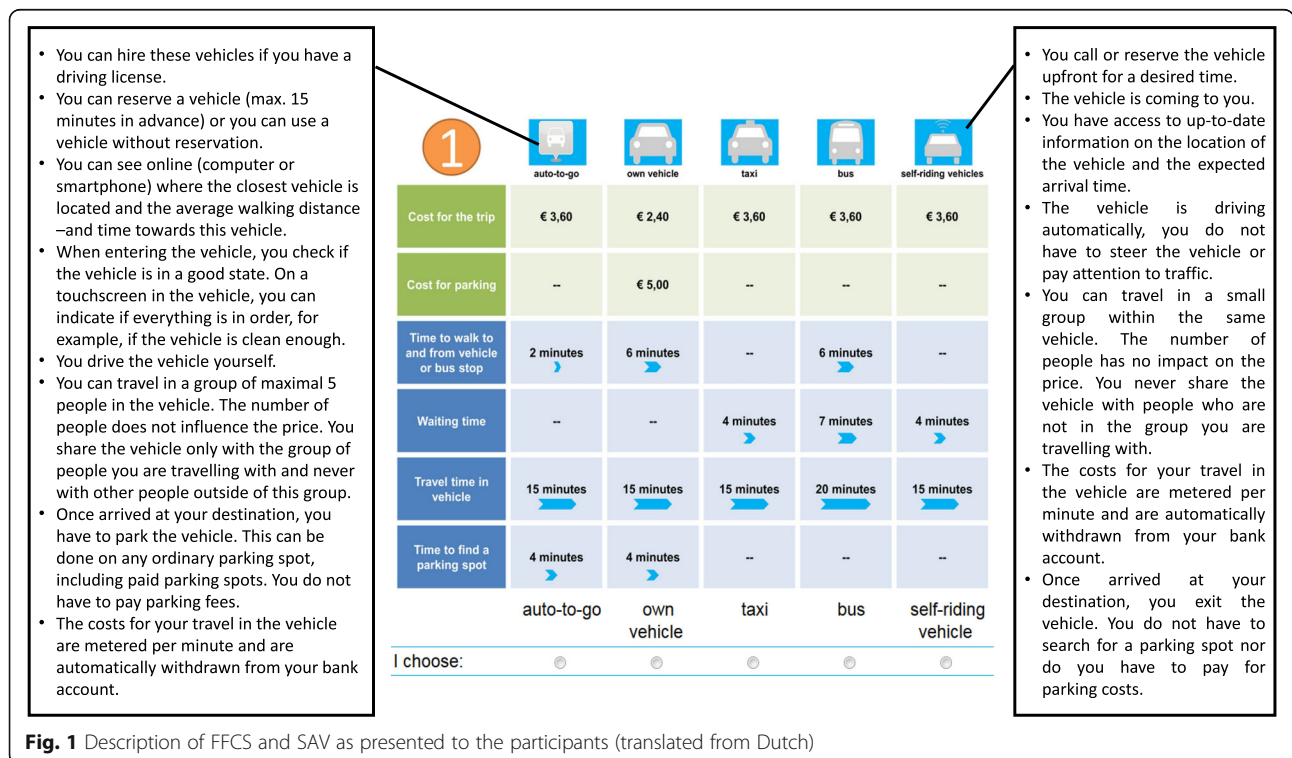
- You can hire these vehicles if you have a driving license.
- You can reserve a vehicle (max. 15 minutes in advance) or you can use a vehicle without reservation.
- You can see online (computer or smartphone) where the closest vehicle is located and the average walking distance –and time towards this vehicle.
- When entering the vehicle, you check if the vehicle is in a good state. On a touchscreen in the vehicle, you can indicate if everything is in order, for example, if the vehicle is clean enough.
- You drive the vehicle yourself.
- You can travel in a group of maximal 5 people in the vehicle. The number of people does not influence the price. You share the vehicle only with the group of people you are travelling with and never with other people outside of this group.
- Once arrived at your destination, you have to park the vehicle. This can be done on any ordinary parking spot, including paid parking spots. You do not have to pay parking fees.
- The costs for your travel in the vehicle are metered per minute and are automatically withdrawn from your bank account.

1

| | auto-to-go | own vehicle | taxi | bus | self-riding vehicles |
|---|---|---|---|---|---|
| Cost for the trip | € 3,60 | € 2,40 | € 3,60 | € 3,60 | € 3,60 |
| Cost for parking | -- | € 5,00 | -- | -- | -- |
| Time to walk to and from vehicle or bus stop | 2 minutes | 6 minutes | -- | 6 minutes | -- |
| Waiting time | -- | -- | 4 minutes | 7 minutes | 4 minutes |
| Travel time in vehicle | 15 minutes | 15 minutes | 15 minutes | 20 minutes | 15 minutes |
| Time to find a parking spot | 4 minutes | 4 minutes | -- | -- | -- |
| | auto-to-go | own vehicle | taxi | bus | self-riding vehicle |
| I choose: | | | | | |

- You call or reserve the vehicle upfront for a desired time.
- The vehicle is coming to you.
- You have access to up-to-date information on the location of the vehicle and the expected arrival time.
- The vehicle is driving automatically, you do not have to steer the vehicle or pay attention to traffic.
- You can travel in a small group within the same vehicle. The number of people has no impact on the price. You never share the vehicle with people who are not in the group you are travelling with.
- The costs for your travel in the vehicle are metered per minute and are automatically withdrawn from your bank account.
- Once arrived at your destination, you exit the vehicle. You do not have to search for a parking spot nor do you have to pay for parking costs.

**Fig. 1** Description of FFCS and SAV as presented to the participants (translated from Dutch)